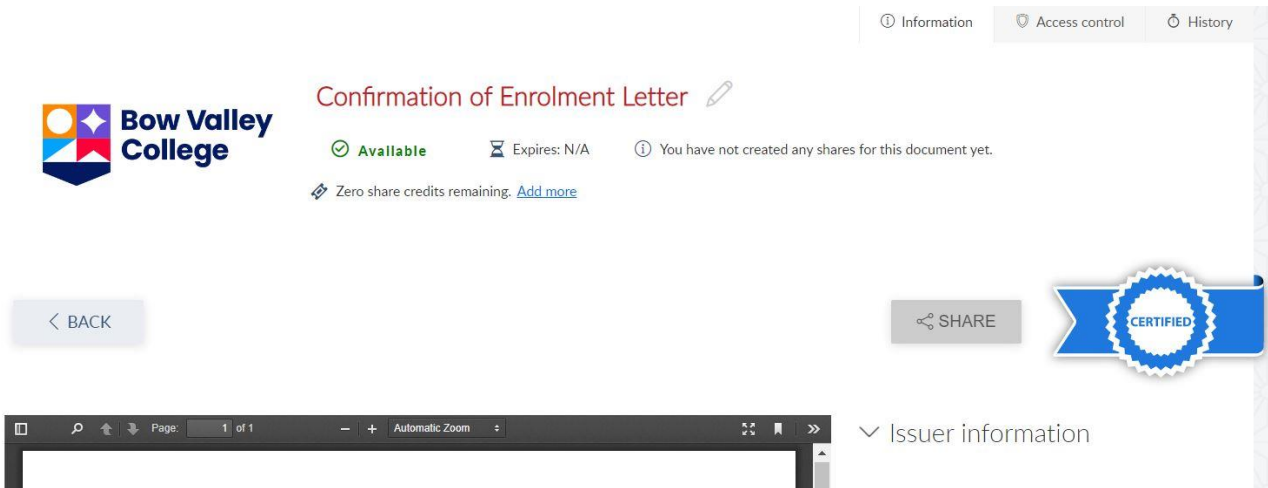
Information Access control History

Bow Valley College

Confirmation of Enrolment Letter

Available Expires: N/A You have not created any shares for this document yet.

Zero share credits remaining. Add more

< BACK

SHARE

CERTIFIED

Page: 1 of 1 — + Automatic Zoom

Issuer information